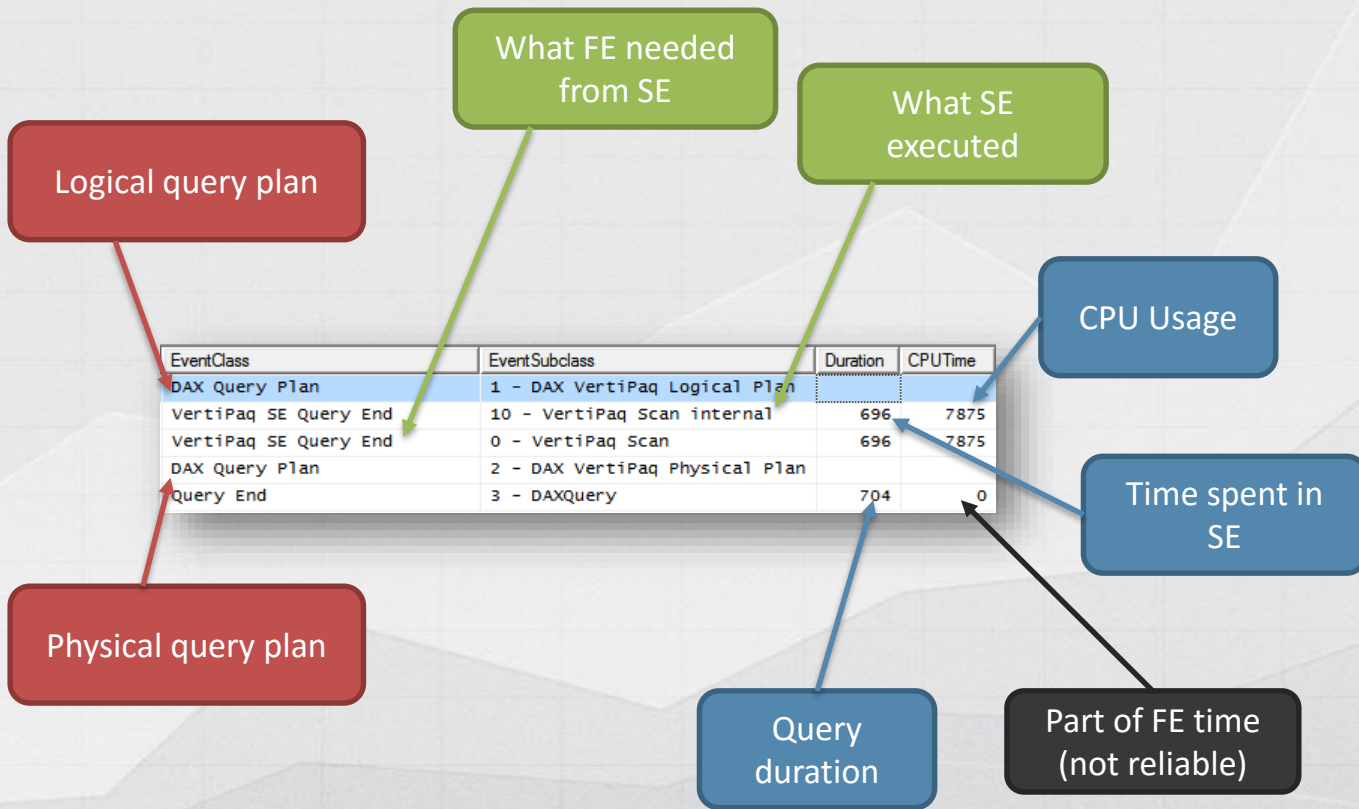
What FE needed from SE

What SE executed

Logical query plan

CPU Usage

| EventClass | EventSubclass | Duration | CPUTime |
|---|---|---|---|
| DAX Query Plan | 1 - DAX VertiPaq Logical Plan | | |
| VertiPaq SE Query End | 10 - VertiPaq Scan internal | 696 | 7875 |
| VertiPaq SE Query End | 0 - VertiPaq Scan | 696 | 7875 |
| DAX Query Plan | 2 - DAX VertiPaq Physical Plan | | |
| Query End | 3 - DAXQuery | 704 | 0 |

Time spent in SE

Physical query plan

Query duration

Part of FE time (not reliable)